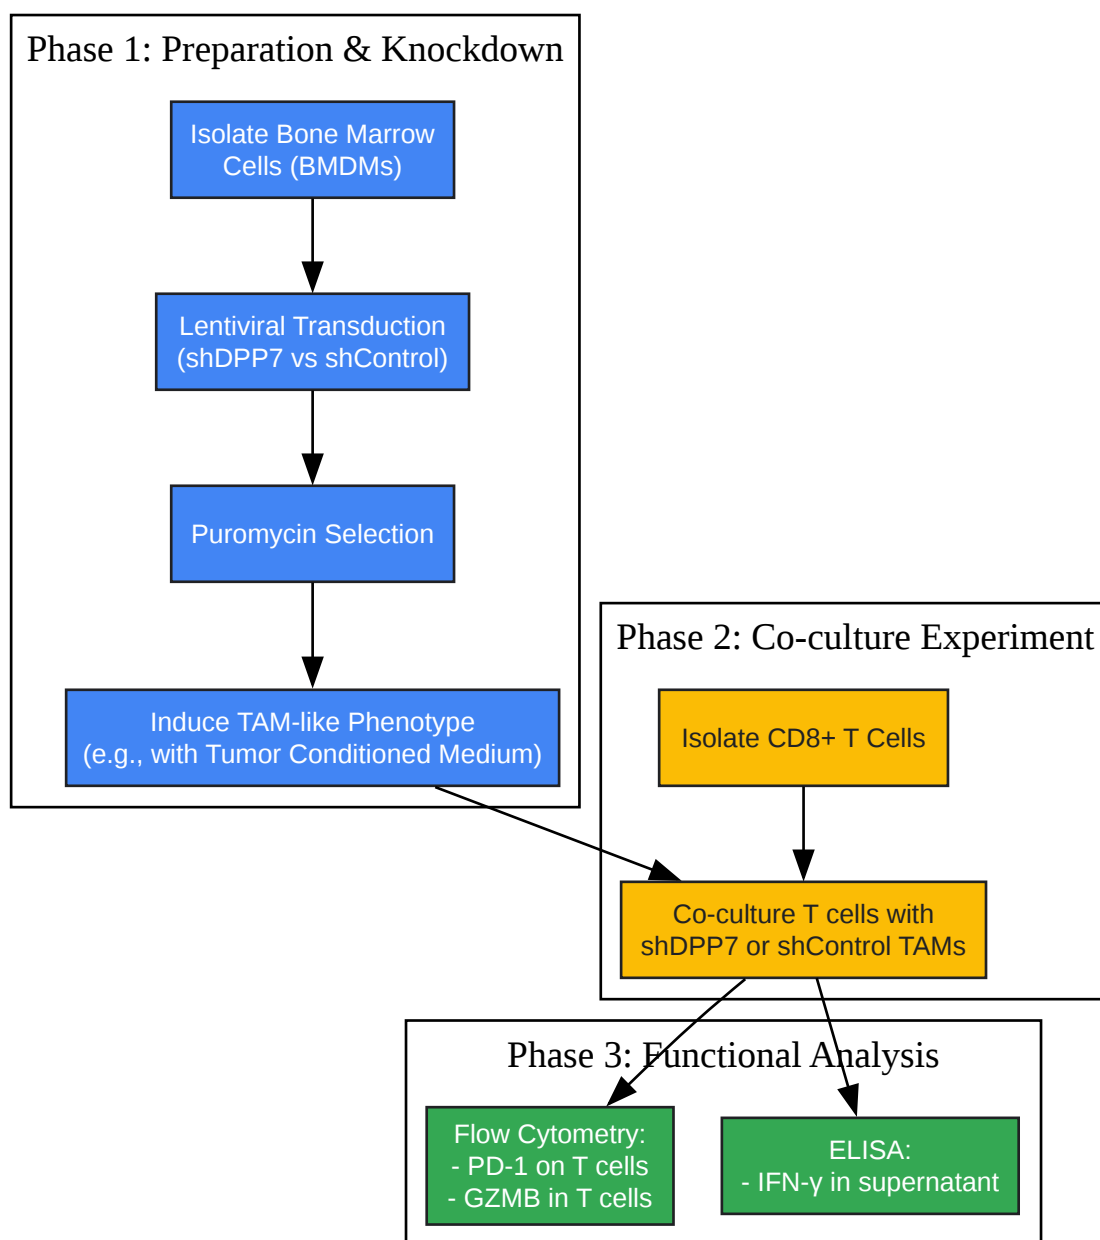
Phase 1: Preparation & Knockdown

Isolate Bone Marrow Cells (BMDMs)

Lentiviral Transduction (shDPP7 vs shControl)

Puromycin Selection

Induce TAM-like Phenotype (e.g., with Tumor Conditioned Medium)

Phase 2: Co-culture Experiment

Isolate CD8+ T Cells

Co-culture T cells with shDPP7 or shControl TAMs

Phase 3: Functional Analysis

Flow Cytometry:
- PD-1 on T cells
- GZMB in T cells

ELISA:
- IFN-γ in supernatant